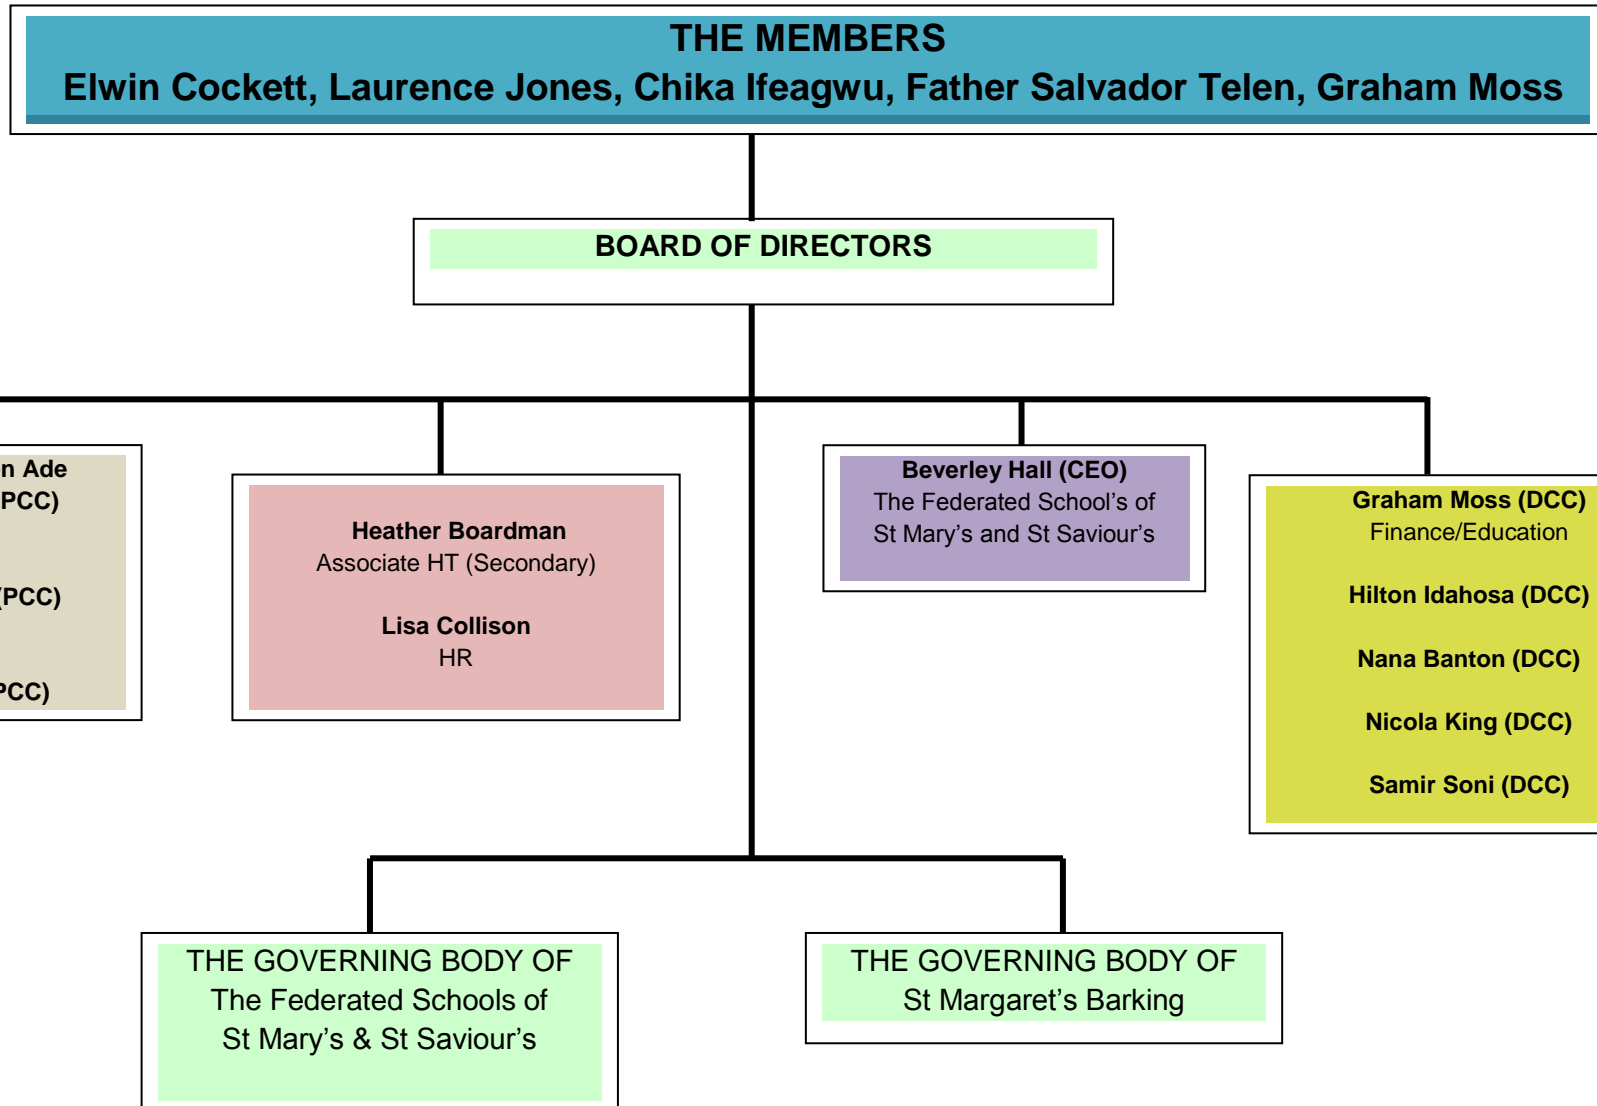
THE MEMBERS
Elwin Cockett, Laurence Jones, Chika Ifeagwu, Father Salvador Telen, Graham Moss

BOARD OF DIRECTORS

n Ade
PCC)

(PCC)

PCC)

Heather Boardman
Associate HT (Secondary)

Lisa Collison
HR

Beverley Hall (CEO)
The Federated School's of
St Mary's and St Saviour's

Graham Moss (DCC)
Finance/Education

Hilton Idahosa (DCC)

Nana Banton (DCC)

Nicola King (DCC)

Samir Soni (DCC)

THE GOVERNING BODY OF
The Federated Schools of
St Mary's & St Saviour's

THE GOVERNING BODY OF
St Margaret's Barking